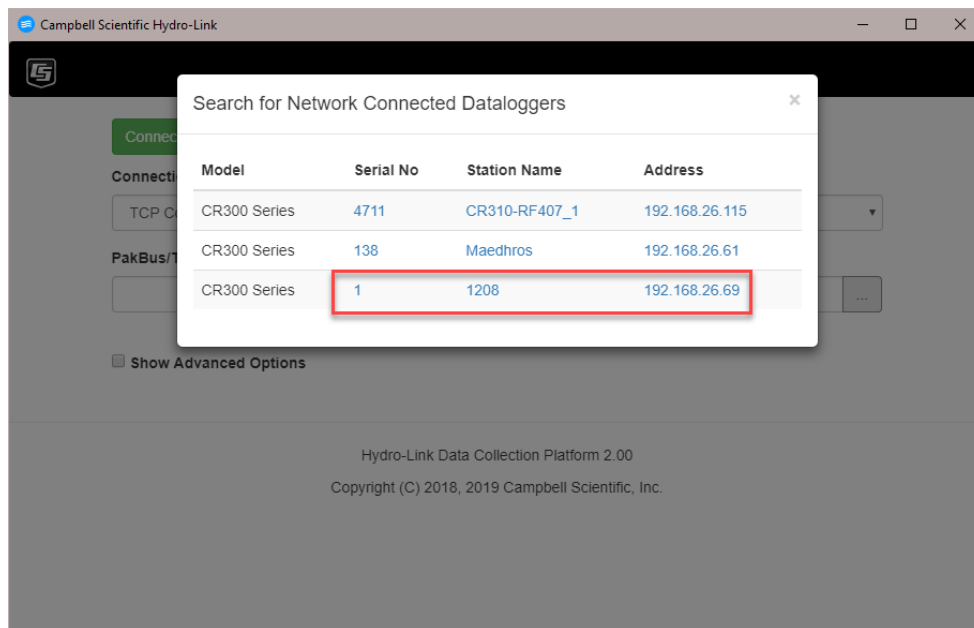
Campbell Scientific Hydro-Link

Connec

Connecti

TCP C

PakBus/T

...

Show Advanced Options

Search for Network Connected Dataloggers

×

| Model | Serial No | Station Name | Address |
|---|---|---|---|
| CR300 Series | 4711 | CR310-RF407_1 | 192.168.26.115 |
| CR300 Series | 138 | Maedhros | 192.168.26.61 |
| CR300 Series | 1 | 1208 | 192.168.26.69 |

Hydro-Link Data Collection Platform 2.00

Copyright (C) 2018, 2019 Campbell Scientific, Inc.